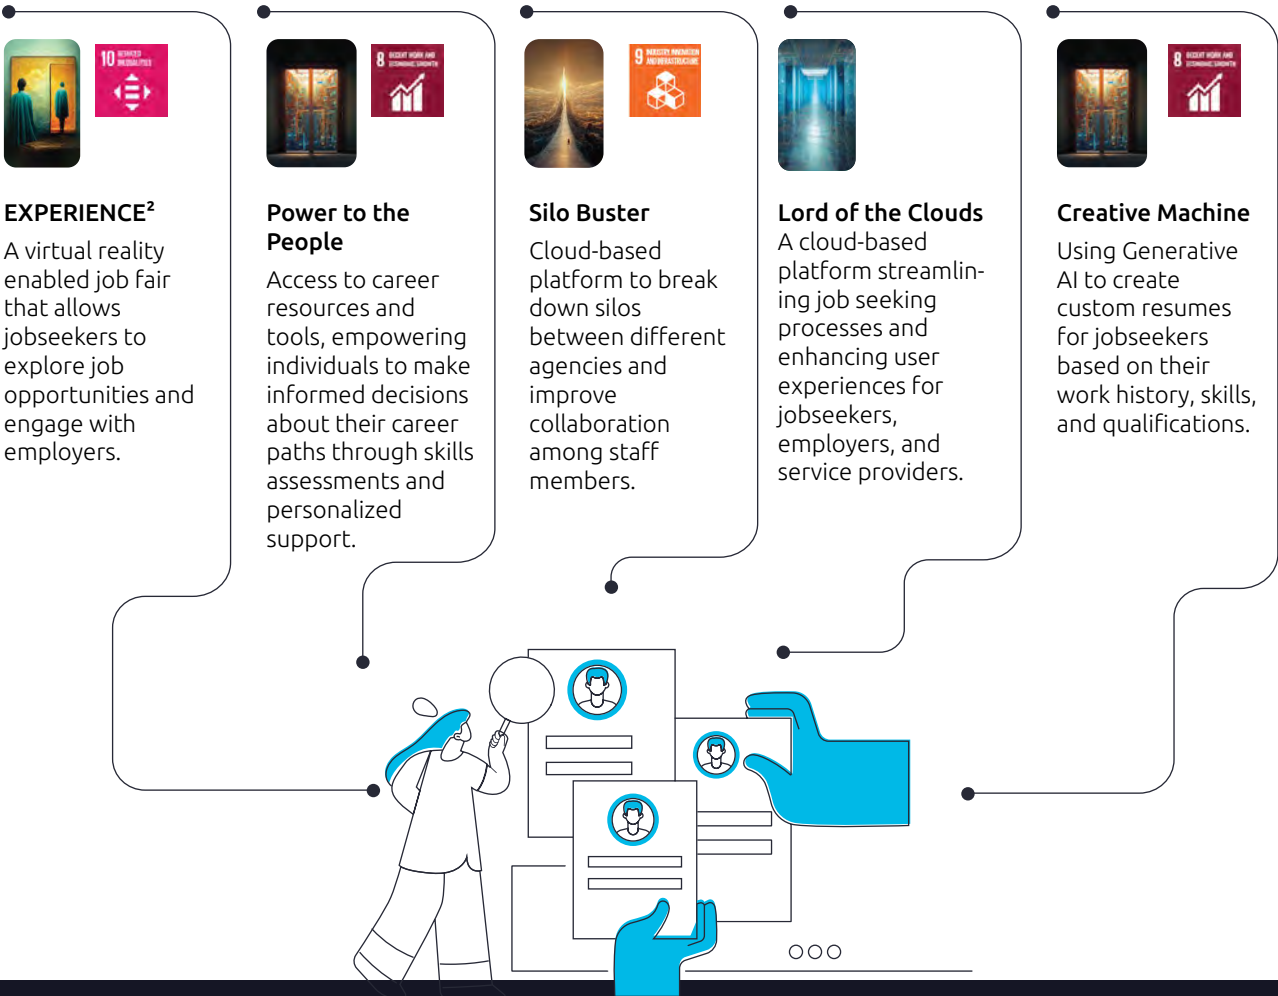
10 REDUCED INEQUALITIES

EXPERIENCE$^2$

A virtual reality enabled job fair that allows jobseekers to explore job opportunities and engage with employers.

8 DECENT WORK AND ECONOMIC GROWTH

Power to the People

Access to career resources and tools, empowering individuals to make informed decisions about their career paths through skills assessments and personalized support.

9 INDUSTRY, INNOVATION AND INFRASTRUCTURE

Silo Buster

Cloud-based platform to break down silos between different agencies and improve collaboration among staff members.

Lord of the Clouds

A cloud-based platform streamlining job seeking processes and enhancing user experiences for jobseekers, employers, and service providers.

8 DECENT WORK AND ECONOMIC GROWTH

Creative Machine

Using Generative AI to create custom resumes for jobseekers based on their work history, skills, and qualifications.